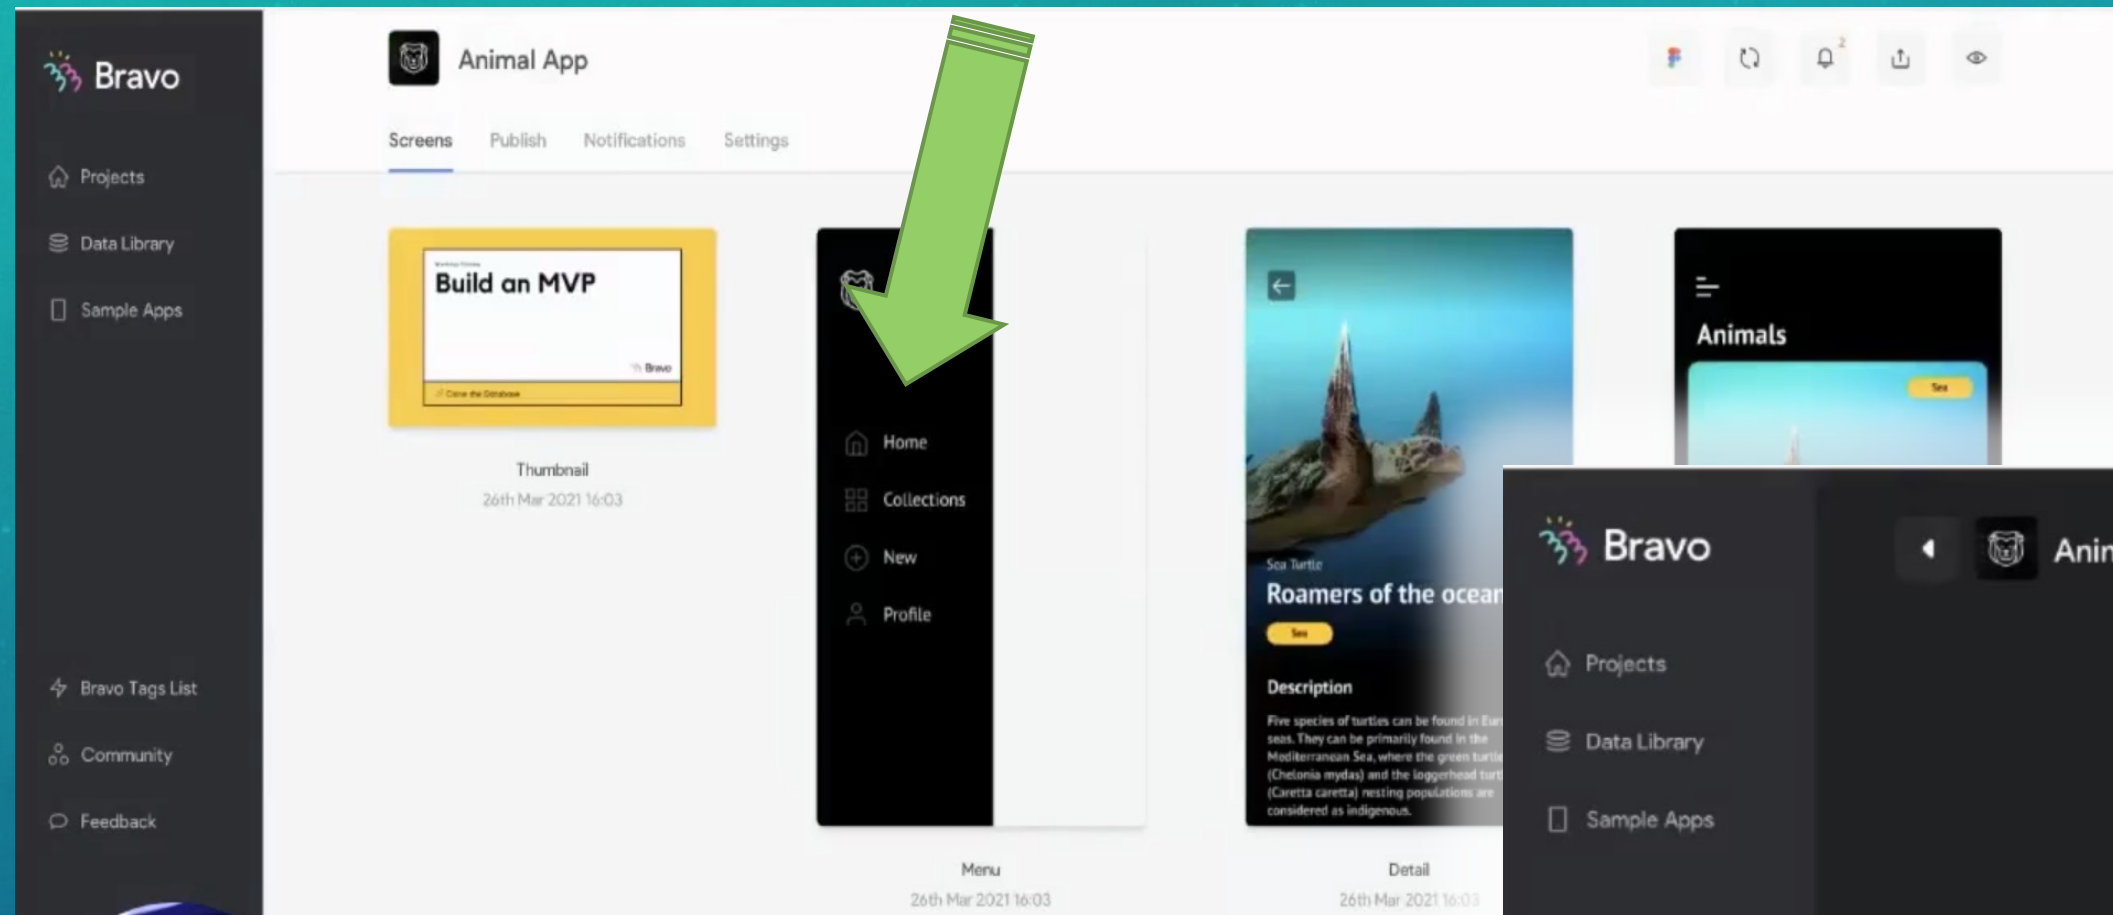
Bravo

Projects

Data Library

Sample Apps

Bravo Tags List

Community

Feedback

Animal App

Screens Publish Notifications Settings

Build an MVP

Bravo

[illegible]

Thumbnail
26th Mar 2021 16:03

Home

Collections

New

Profile

Menu
26th Mar 2021 16:03

Sea Turtle

Roamers of the ocear

Sea

Description

Five species of turtles can be found in Eur seas. They can be primarily found in the Mediterranean Sea, where the green turtle (Chelonia mydas) and the loggerhead turt (Caretta caretta) nesting populations are considered as indigenous.

Detail
26th Mar 2021 16:03

Animals

Sea

2

Bravo

Anin

Projects

Data Library

Sample Apps